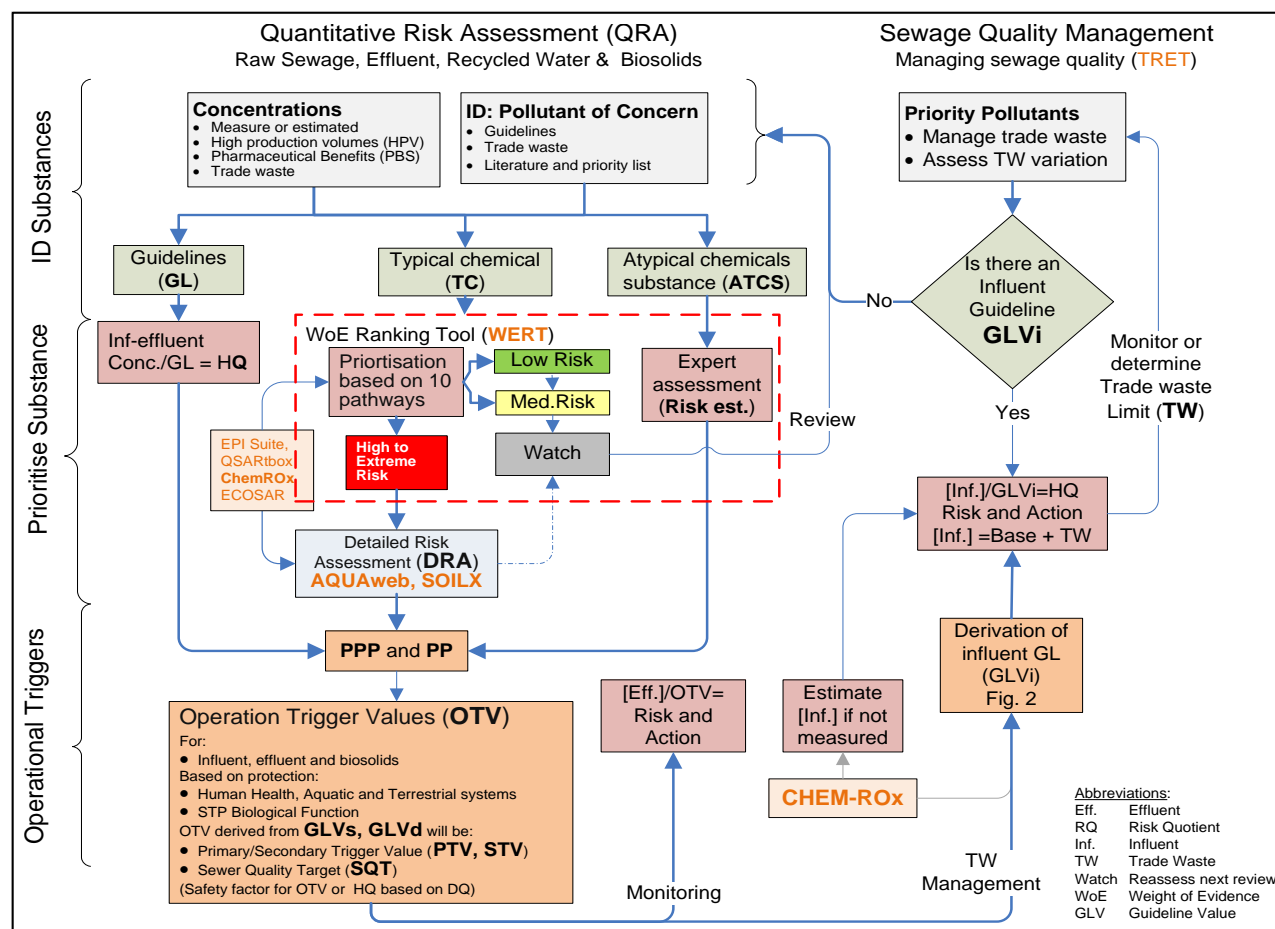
Quantitative Risk Assessment (QRA)
Raw Sewage, Effluent, Recycled Water & Biosolids

Sewage Quality Management
Managing sewage quality (TRET)

ID Substances

Concentrations
- Measure or estimated
- High production volumes (HPV)
- Pharmaceutical Benefits (PBS)
- Trade waste

ID: Pollutant of Concern
- Guidelines
- Trade waste
- Literature and priority list

Priority Pollutants
- Manage trade waste
- Assess TW variation

Guidelines (GL)

Typical chemical (TC)

Atypical chemicals substance (ATCS)

Is there an Influent Guideline GLVi

No

Yes

Prioritise Substance

Inf-effluent Conc./GL = HQ

WoE Ranking Tool (WERT)

Priortisation based on 10 pathways

Low Risk

Med.Risk

Watch

High to Extreme Risk

Expert assessment (Risk est.)

Review

Monitor or determine Trade waste Limit (TW)

EPI Suite, QSARtbox, ChemROx, ECOSAR

Detailed Risk Assessment (DRA) AQUAweb, SOILX

[Inf.]/GLVi=HQ Risk and Action [Inf.] =Base + TW

Operational Triggers

PPP and PP

Derivation of influent GL (GLVi) Fig. 2

Operation Trigger Values (OTV)
For:
- Influent, effluent and biosolids
Based on protection:
- Human Health, Aquatic and Terrestrial systems
- STP Biological Function
OTV derived from GLVs, GLVd will be:
- Primary/Secondary Trigger Value (PTV, STV)
- Sewer Quality Target (SQT)
(Safety factor for OTV or HQ based on DQ)

[Eff.]/OTV= Risk and Action

Estimate [Inf.] if not measured

CHEM-ROx

Monitoring

TW Management

Abbreviations:
Eff. Effluent
RQ Risk Quotient
Inf. Influent
TW Trade Waste
Watch Reassess next review
WoE Weight of Evidence
GLV Guideline Value